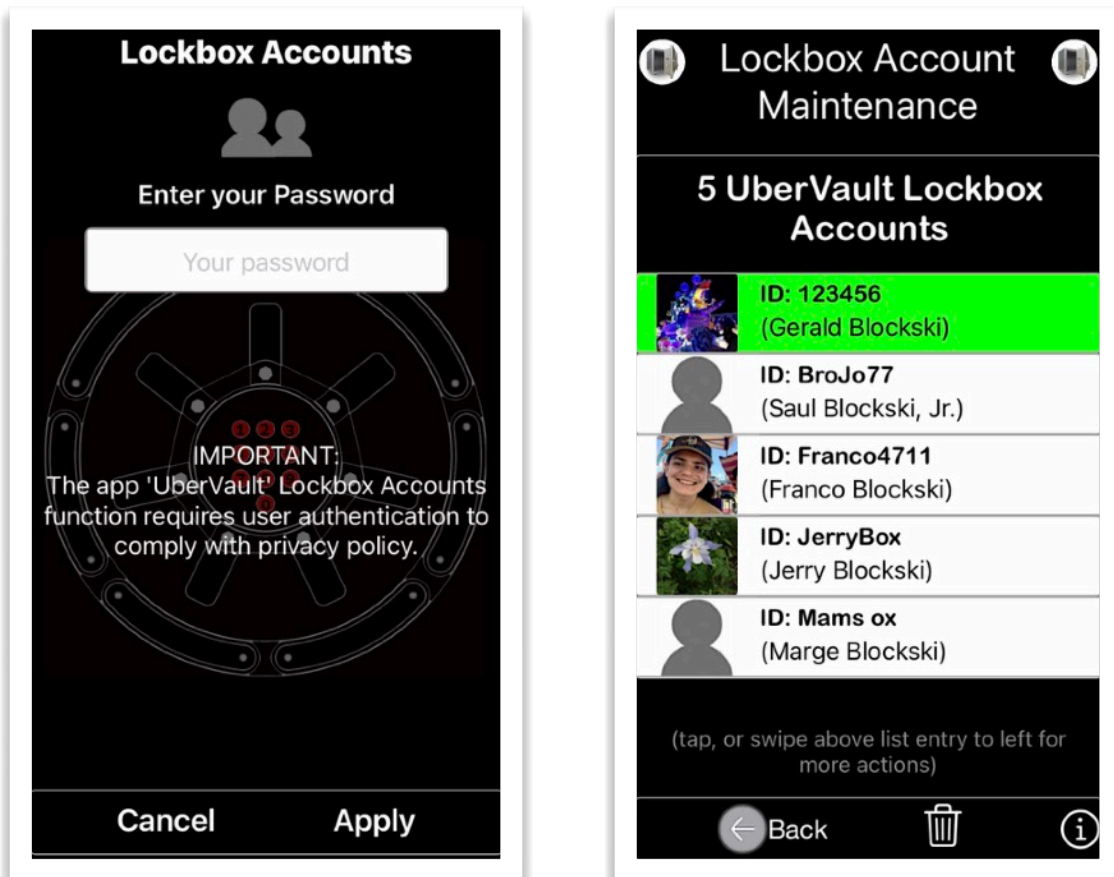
Lockbox Accounts

Enter your Password

Your password

IMPORTANT:
The app 'UberVault' Lockbox Accounts function requires user authentication to comply with privacy policy.

Cancel Apply

Lockbox Account Maintenance

5 UberVault Lockbox Accounts

ID: 123456
(Gerald Blockski)

ID: BroJo77
(Saul Blockski, Jr.)

ID: Franco4711
(Franco Blockski)

ID: JerryBox
(Jerry Blockski)

ID: Mams ox
(Marge Blockski)

(tap, or swipe above list entry to left for more actions)

Back